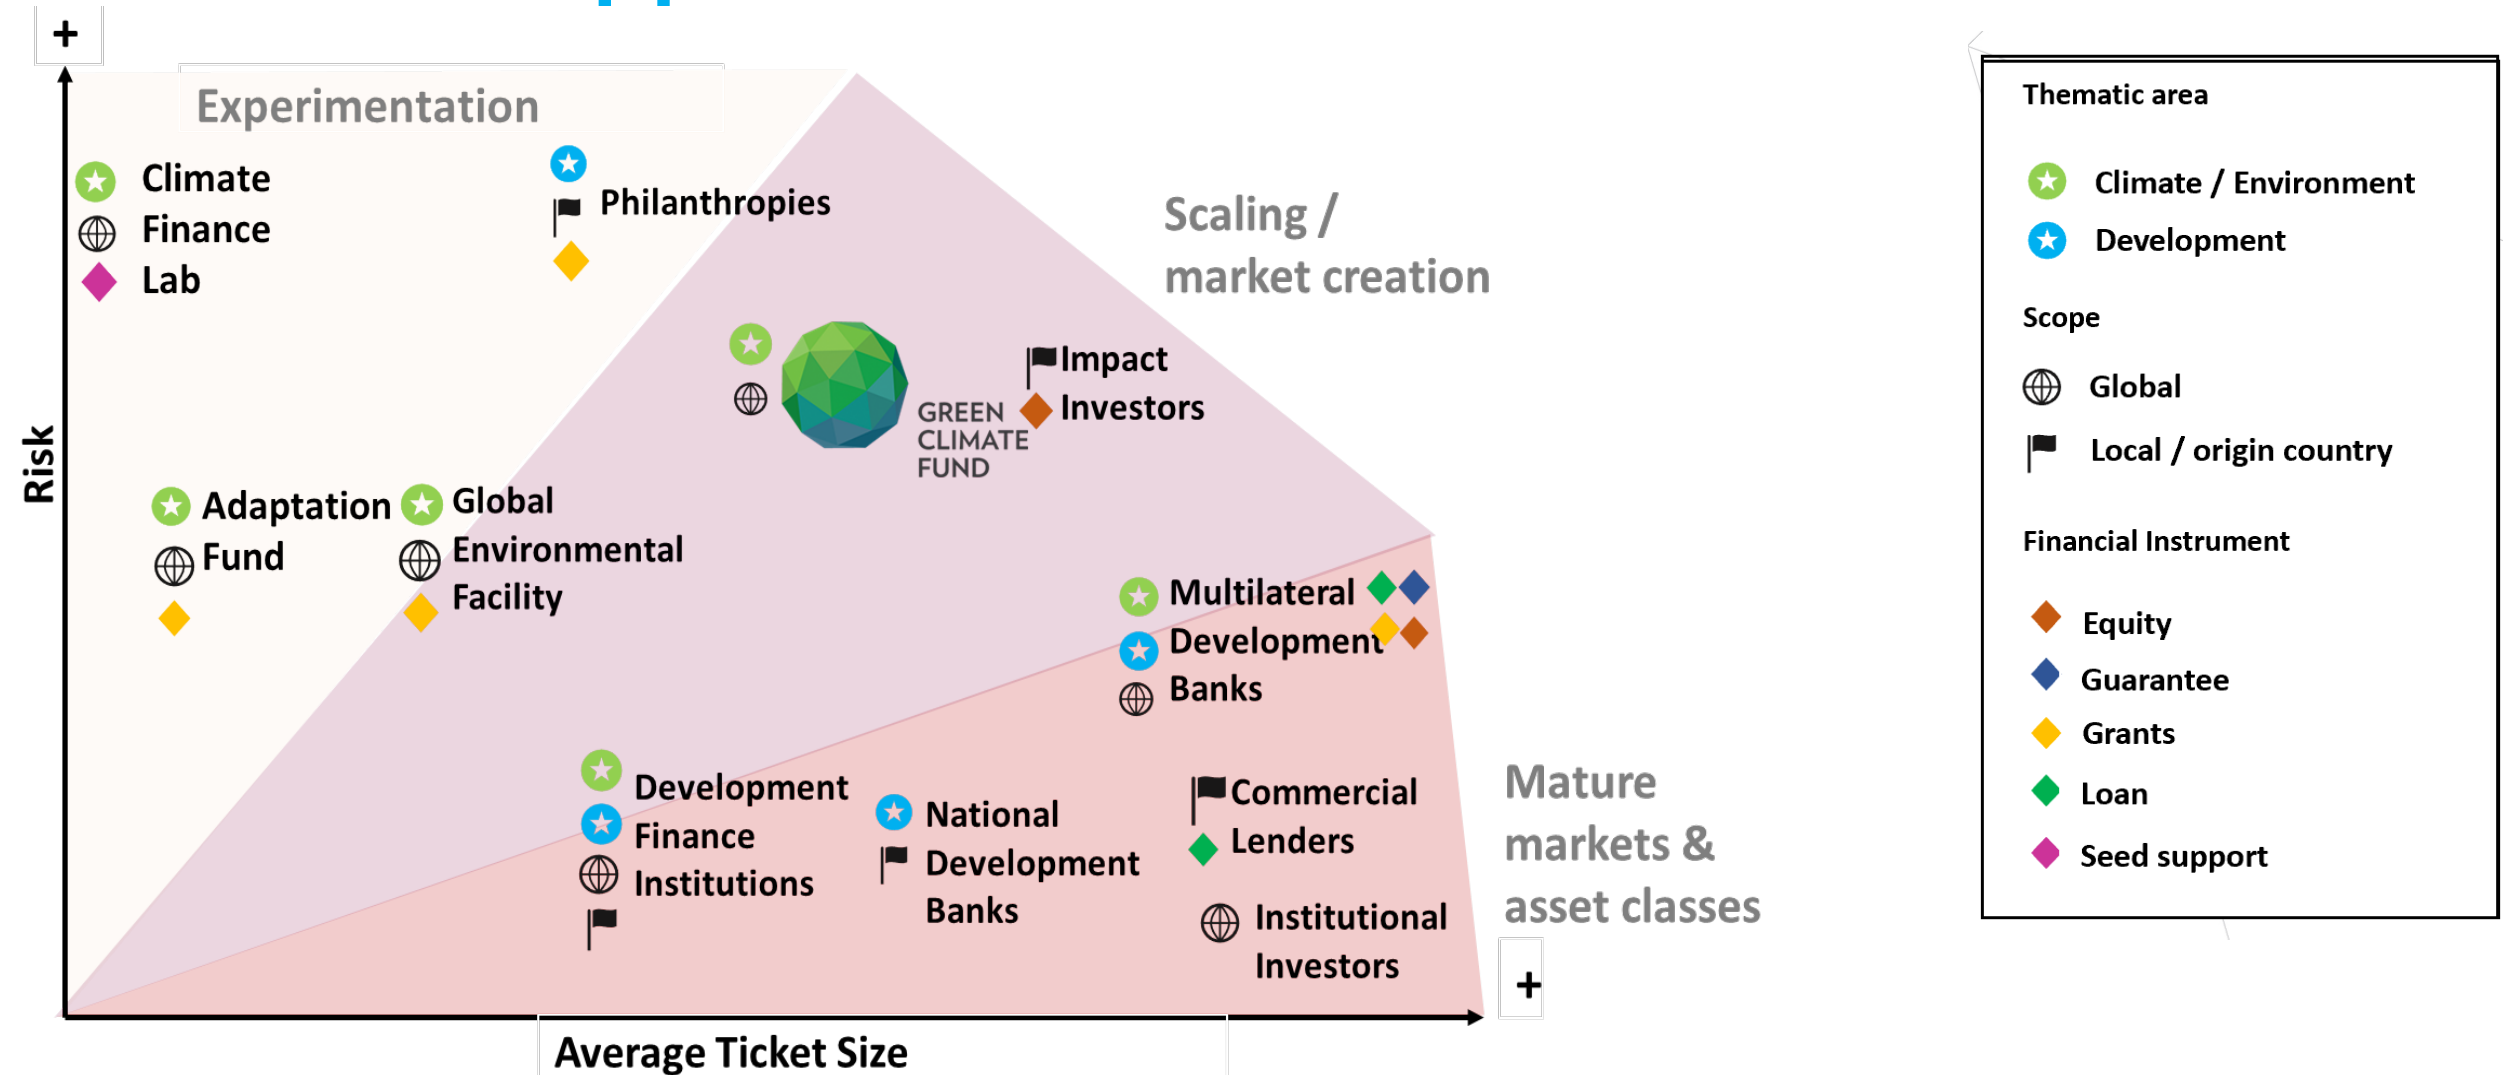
+

Experimentation

Climate
Finance
Lab

Philanthropies

Scaling /
market creation

GREEN CLIMATE FUND

Impact
Investors

Risk

Adaptation
Fund

Global
Environmental
Facility

Multilateral
Development
Banks

Development
Finance
Institutions

National
Development
Banks

Commercial
Lenders

Institutional
Investors

Mature
markets &
asset classes

+

Average Ticket Size

Thematic area

Climate / Environment

Development

Scope

Global

Local / origin country

Financial Instrument

Equity

Guarantee

Grants

Loan

Seed support